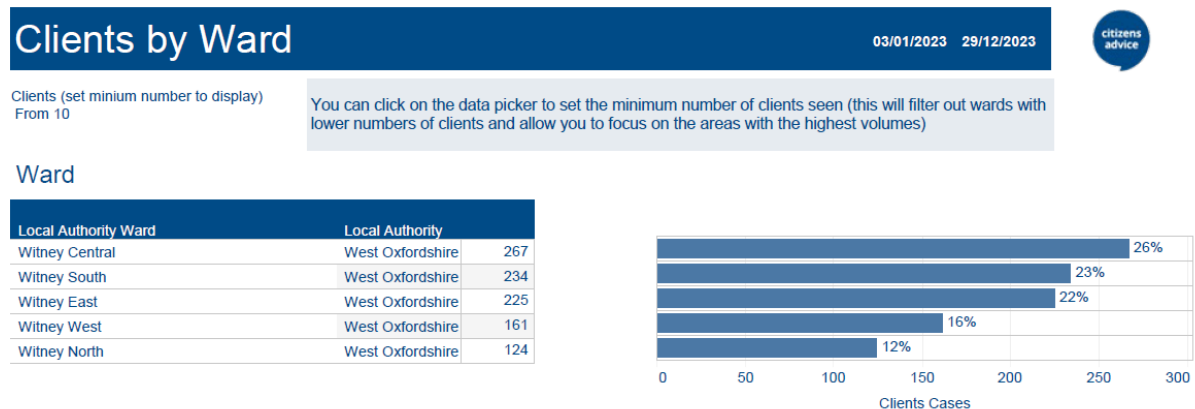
Clients by Ward

03/01/2023 29/12/2023

citizens advice

Clients (set minium number to display)
From 10

You can click on the data picker to set the minimum number of clients seen (this will filter out wards with lower numbers of clients and allow you to focus on the areas with the highest volumes)

Ward

| Local Authority Ward | Local Authority | |
|---|---|---|
| Witney Central | West Oxfordshire | 267 |
| Witney South | West Oxfordshire | 234 |
| Witney East | West Oxfordshire | 225 |
| Witney West | West Oxfordshire | 161 |
| Witney North | West Oxfordshire | 124 |

26%
23%
22%
16%
12%

0 50 100 150 200 250 300

Clients Cases